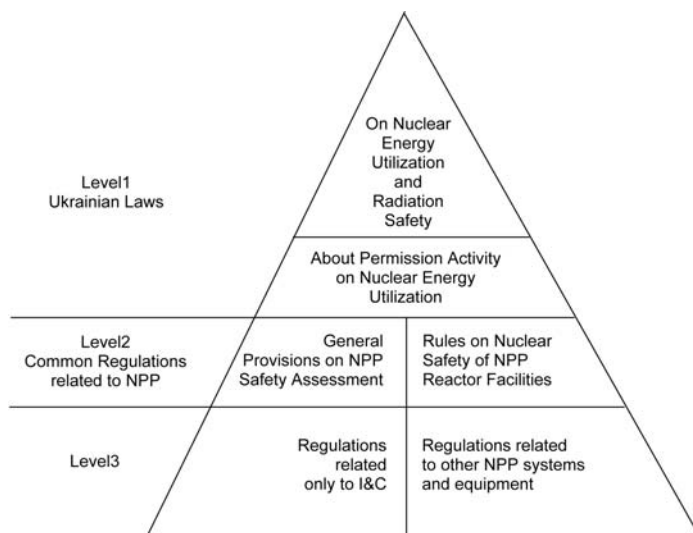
Level1
Ukrainian Laws

On Nuclear Energy Utilization and Radiation Safety

About Permission Activity on Nuclear Energy Utilization

Level2
Common Regulations related to NPP

General Provisions on NPP Safety Assessment

Rules on Nuclear Safety of NPP Reactor Facilities

Level3

Regulations related only to I&C

Regulations related to other NPP systems and equipment